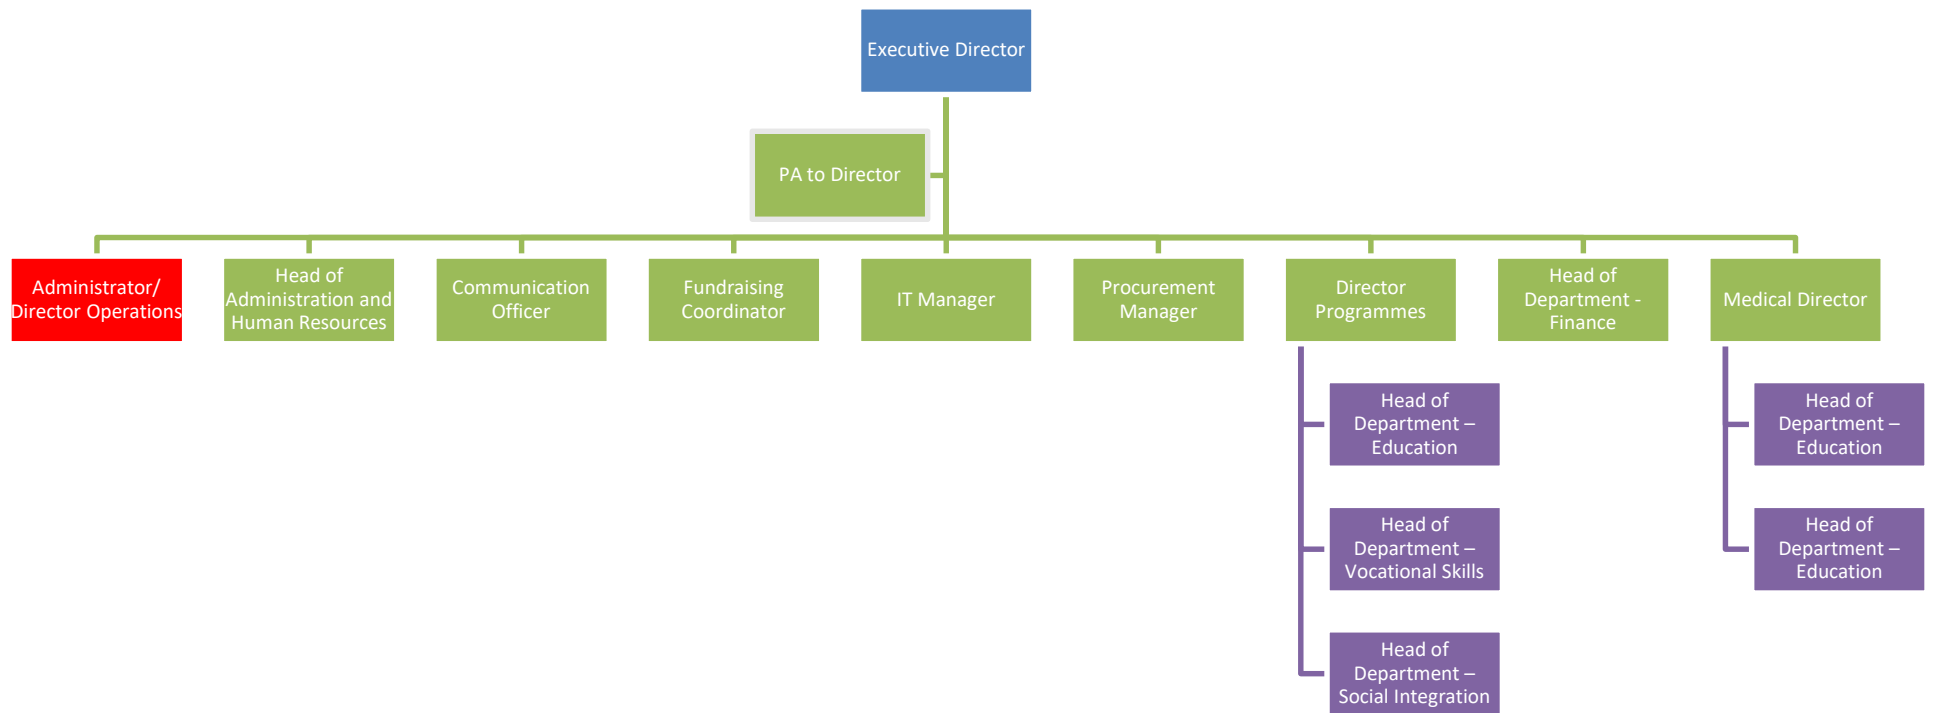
Executive Director

PA to Director

Administrator/ Director Operations

Head of Administration and Human Resources

Communication Officer

Fundraising Coordinator

IT Manager

Procurement Manager

Director Programmes

Head of Department - Finance

Medical Director

Head of Department – Education

Head of Department – Vocational Skills

Head of Department – Social Integration

Head of Department – Education

Head of Department – Education